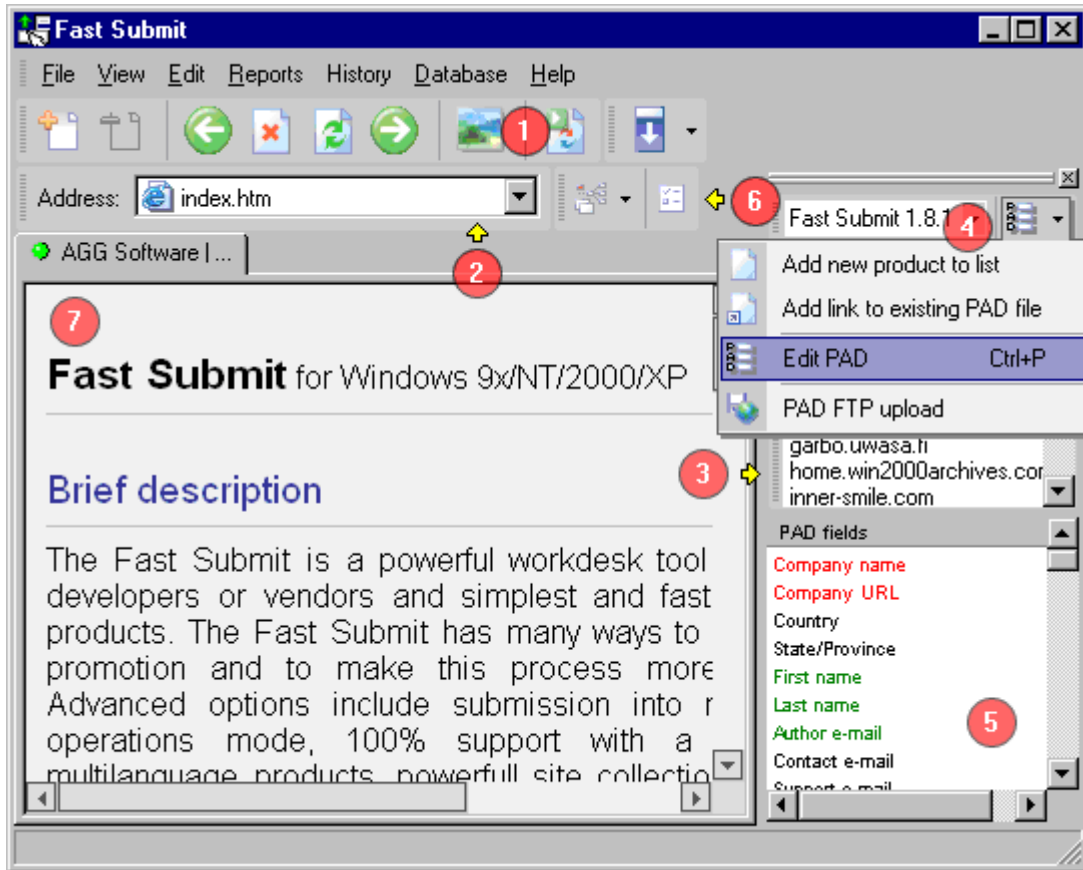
Fast Submit

File View Edit Reports History Database Help

1

Address: index.htm

6

Fast Submit 1.8.1

4

AGG Software | ...

2

Add new product to list
Add link to existing PAD file
Edit PAD Ctrl+P
PAD FTP upload

7

Fast Submit for Windows 9x/NT/2000/XP

Brief description

The Fast Submit is a powerful workdesk tool developers or vendors and simplest and fast products. The Fast Submit has many ways to promotion and to make this process more Advanced options include submission into r operations mode, 100% support with a multilanguage products, powerfull site collectio

3

garbo.uwasa.fi
home.win2000archives.cor
inner-smile.com

PAD fields

Company name
Company URL
Country
State/Province
First name
Last name
Author e-mail
Contact e-mail
Support e-mail

5